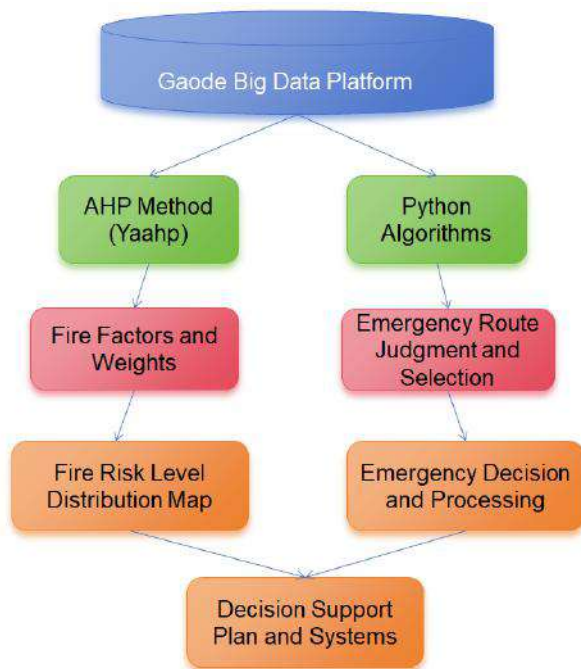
Gaode Big Data Platform

AHP Method (Yaahp)

Python Algorithms

Fire Factors and Weights

Emergency Route Judgment and Selection

Fire Risk Level Distribution Map

Emergency Decision and Processing

Decision Support Plan and Systems